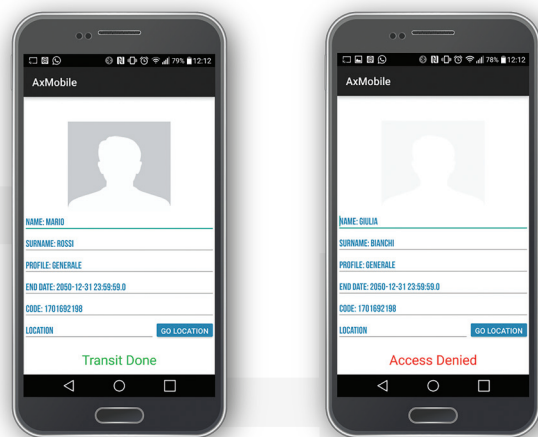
79% 12:12

AxMobile

NAME: MARIO

SURNAME: ROSSI

PROFILE: GENERALE

END DATE: 2050-12-31 23:59:59.0

CODE: 1701692198

LOCATION

GO LOCATION

Transit Done

78% 12:12

AxMobile

NAME: GIULIA

SURNAME: BIANCHI

PROFILE: GENERALE

END DATE: 2050-12-31 23:59:59.0

CODE: 1701692198

LOCATION

GO LOCATION

Access Denied